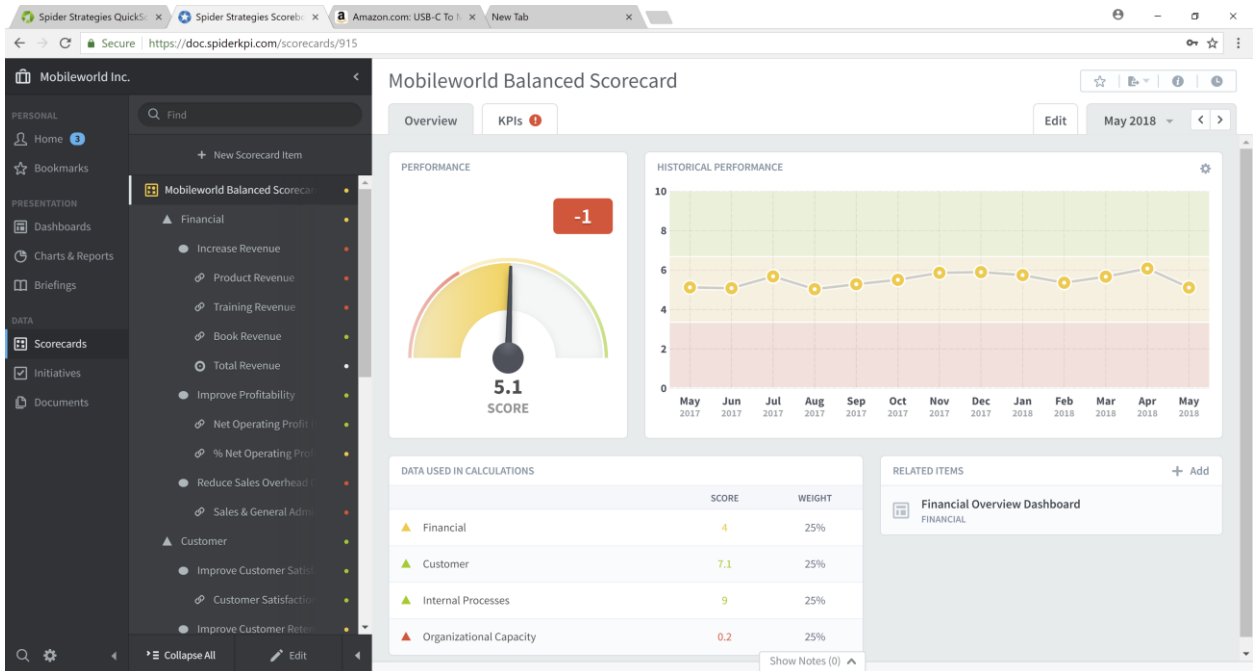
Spider Strategies QuickS ×
Spider Strategies Scorebo ×
Amazon.com: USB-C To N ×
New Tab ×

Secure | https://doc.spiderkpi.com/scorecards/915

Mobileworld Inc.

PERSONAL
Home 3
Bookmarks

PRESENTATION
Dashboards
Charts & Reports
Briefings

DATA
Scorecards
Initiatives
Documents

Find

+ New Scorecard Item

Mobileworld Balanced Scorecar
Financial
Increase Revenue
Product Revenue
Training Revenue
Book Revenue
Total Revenue
Improve Profitability
Net Operating Profit
% Net Operating Pro
Reduce Sales Overhead
Sales & General Adm
Customer
Improve Customer Satis
Customer Satisfactio
Improve Customer Rete

Collapse All
Edit

Mobileworld Balanced Scorecard

Overview
KPIs !

Edit
May 2018

PERFORMANCE

-1

5.1
SCORE

HISTORICAL PERFORMANCE

10
8
6
4
2
0

May 2017
Jun 2017
Jul 2017
Aug 2017
Sep 2017
Oct 2017
Nov 2017
Dec 2017
Jan 2018
Feb 2018
Mar 2018
Apr 2018
May 2018

DATA USED IN CALCULATIONS

| | SCORE | WEIGHT |
|---|---|---|
| Financial | 4 | 25% |
| Customer | 7.1 | 25% |
| Internal Processes | 9 | 25% |
| Organizational Capacity | 0.2 | 25% |

RELATED ITEMS
+ Add

Financial Overview Dashboard
FINANCIAL

Show Notes (0)